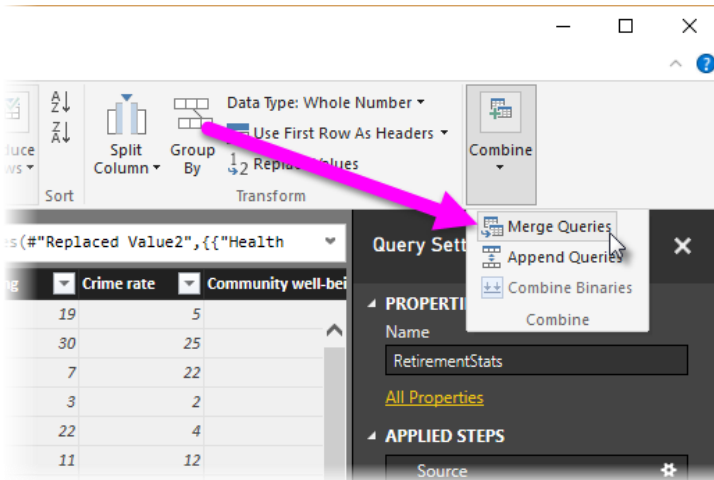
duce
ws
Sort
Split Column
Group By
Data Type: Whole Number
Use First Row As Headers
Replace Values
Transform
Combine

s(#"Replaced Value2",{{"Health
g
Crime rate
Community well-bei

| | Crime rate |
|---|---|
| 19 | 5 |
| 30 | 25 |
| 7 | 22 |
| 3 | 2 |
| 22 | 4 |
| 11 | 12 |

Query Sett
Merge Queries
Append Queries
Combine Binaries
Combine
PROPERTI
Name
RetirementStats
All Properties
APPLIED STEPS
Source